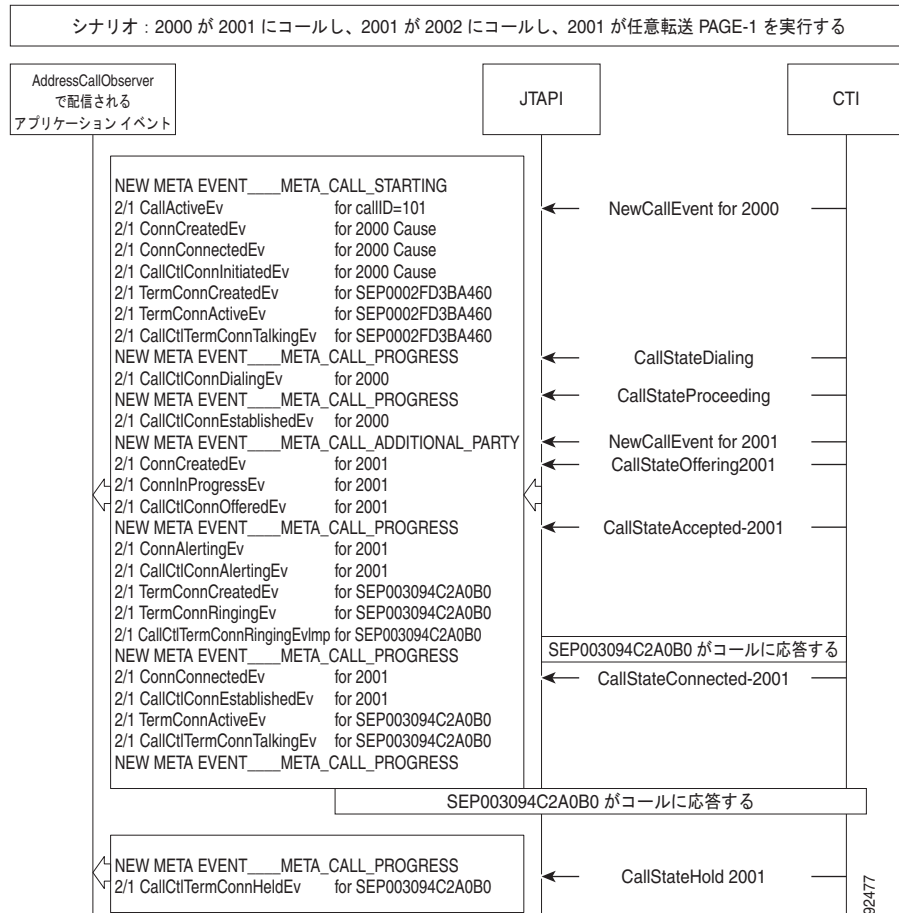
シナリオ : 2000 が 2001 にコールし、2001 が 2002 にコールし、2001 が任意転送 PAGE-1 を実行する

AddressCallObserver で配信される アプリケーション イベント

JTAPI

CTI

NEW META EVENT____META_CALL_STARTING
2/1 CallActiveEv for callID=101
2/1 ConnCreatedEv for 2000 Cause
2/1 ConnConnectedEv for 2000 Cause
2/1 CallCtlConnInitiatedEv for 2000 Cause
2/1 TermConnCreatedEv for SEP0002FD3BA460
2/1 TermConnActiveEv for SEP0002FD3BA460
2/1 CallCtlTermConnTalkingEv for SEP0002FD3BA460
NEW META EVENT____META_CALL_PROGRESS
2/1 CallCtlConnDialingEv for 2000
NEW META EVENT____META_CALL_PROGRESS
2/1 CallCtlConnEstablishedEv for 2000
NEW META EVENT____META_CALL_ADDITIONAL_PARTY
2/1 ConnCreatedEv for 2001
2/1 ConnInProgressEv for 2001
2/1 CallCtlConnOfferedEv for 2001
NEW META EVENT____META_CALL_PROGRESS
2/1 ConnAlertingEv for 2001
2/1 CallCtlConnAlertingEv for 2001
2/1 TermConnCreatedEv for SEP003094C2A0B0
2/1 TermConnRingingEv for SEP003094C2A0B0
2/1 CallCtlTermConnRingingEvImp for SEP003094C2A0B0
NEW META EVENT____META_CALL_PROGRESS
2/1 ConnConnectedEv for 2001
2/1 CallCtlConnEstablishedEv for 2001
2/1 TermConnActiveEv for SEP003094C2A0B0
2/1 CallCtlTermConnTalkingEv for SEP003094C2A0B0
NEW META EVENT____META_CALL_PROGRESS

NewCallEvent for 2000
CallStateDialing
CallStateProceeding
NewCallEvent for 2001
CallStateOffering2001
CallStateAccepted-2001
SEP003094C2A0B0 がコールに応答する
CallStateConnected-2001

SEP003094C2A0B0 がコールに応答する

NEW META EVENT____META_CALL_PROGRESS
2/1 CallCtlTermConnHeldEv for SEP003094C2A0B0

CallStateHold 2001

92477